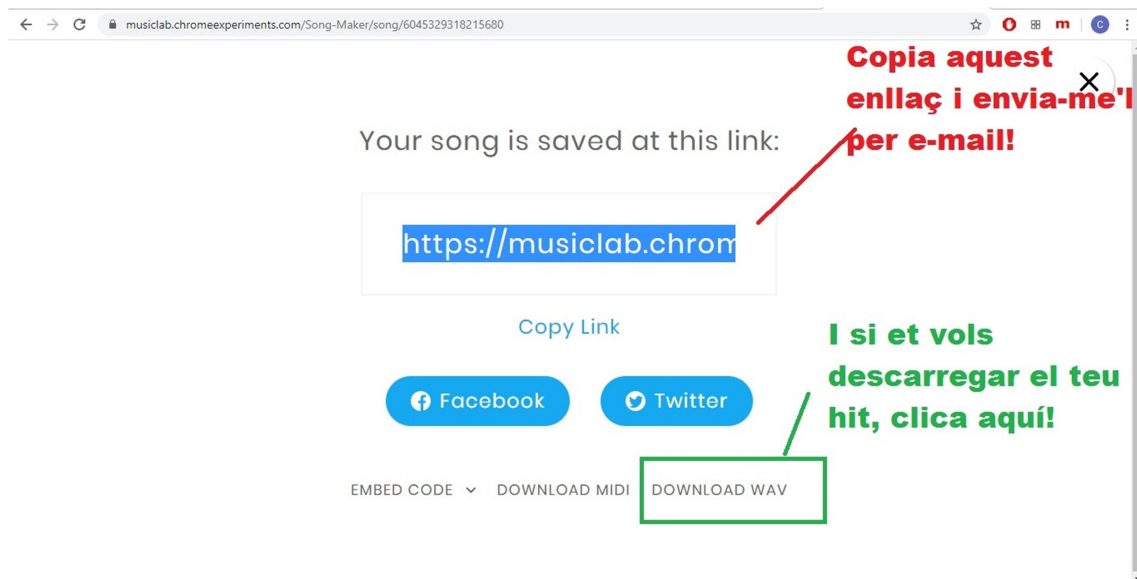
musiclab.chromeexperiments.com/Song-Maker/song/6045329318215680

Copia aquest enllaç i envia-me'l per e-mail!

Your song is saved at this link:

https://musiclab.chrom

Copy Link

I si et vols descarregar el teu hit, clica aquí!

Facebook

Twitter

EMBED CODE

DOWNLOAD MIDI

DOWNLOAD WAV